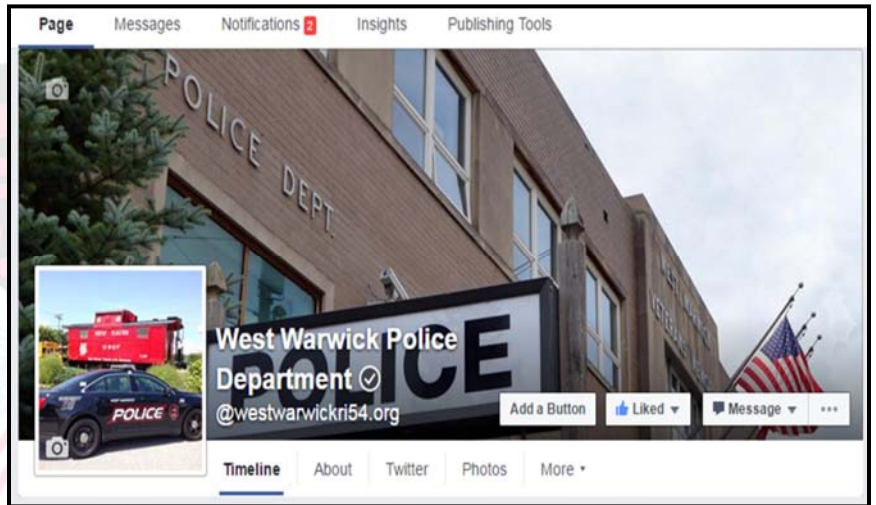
Page Messages Notifications 2 Insights Publishing Tools

POLICE DEPT

POLICE

West Warwick Police Department

@westwarwickri54.org

Add a Button Liked Message ...

POLICE

Timeline About Twitter Photos More